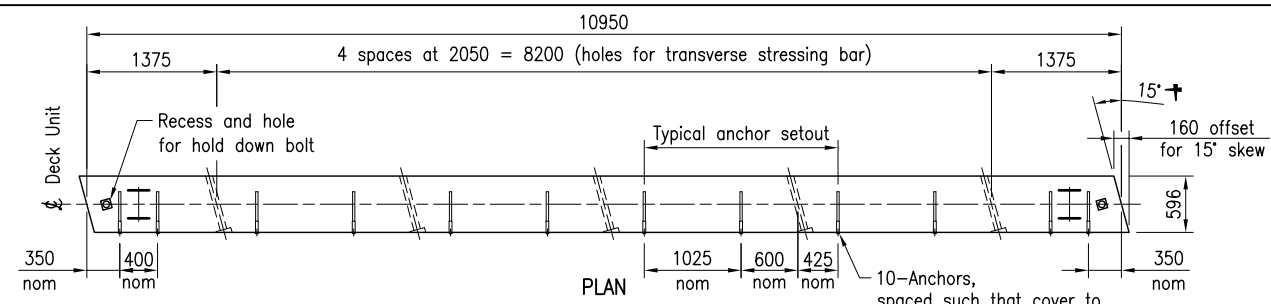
10950

1375

4 spaces at 2050 = 8200 (holes for transverse stressing bar)

1375

15° +

Deck Unit

℄

Recess and hole for hold down bolt

Typical anchor setout

160 offset for 15° skew

596

350 nom

400 nom

PLAN

1025 nom

600 nom

425 nom

10–Anchors, spaced such that cover to

350 nom